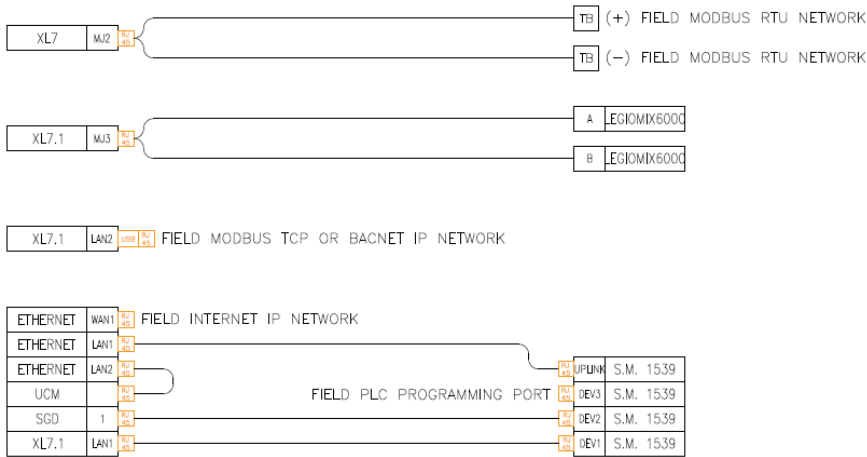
XL7 MJ2 RJ 45

TB (+) FIELD MODBUS RTU NETWORK

TB (−) FIELD MODBUS RTU NETWORK

XL7.1 MJ3 RJ 45

A LEGIOMIX6000

B LEGIOMIX6000

XL7.1 LAN2 USB RJ 45 FIELD MODBUS TCP OR BACNET IP NETWORK

ETHERNET WAN1 RJ 45 FIELD INTERNET IP NETWORK

ETHERNET LAN1 RJ 45

ETHERNET LAN2 RJ 45

UCM RJ 45

SGD 1 RJ 45

XL7.1 LAN1 RJ 45

FIELD PLC PROGRAMMING PORT

RJ 45 UPLINK S.M. 1539

RJ 45 DEV3 S.M. 1539

RJ 45 DEV2 S.M. 1539

RJ 45 DEV1 S.M. 1539